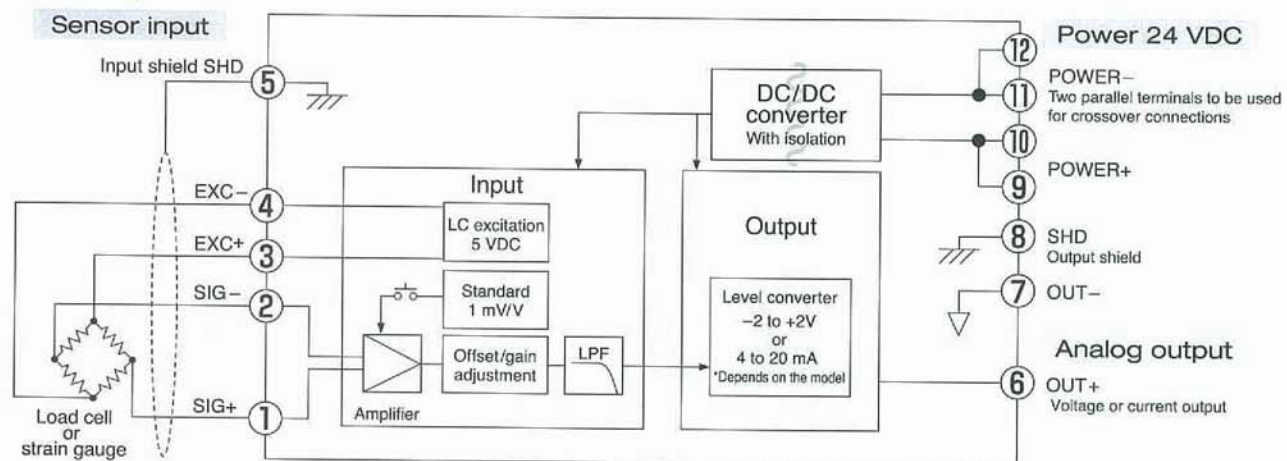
Sensor input

Input shield SHD ⑤

EXC− ④

EXC+ ③

SIG− ②

SIG+ ①

Load cell or strain gauge

Input

LC excitation 5 VDC

Standard 1 mV/V

Offset/gain adjustment

LPF

Amplifier

DC/DC converter With isolation

Output

Level converter −2 to +2V or 4 to 20 mA *Depends on the model

Power 24 VDC

⑫

⑪ POWER− Two parallel terminals to be used for crossover connections

⑩

⑨ POWER+

⑧ SHD Output shield

⑦ OUT−

Analog output

⑥ OUT+ Voltage or current output